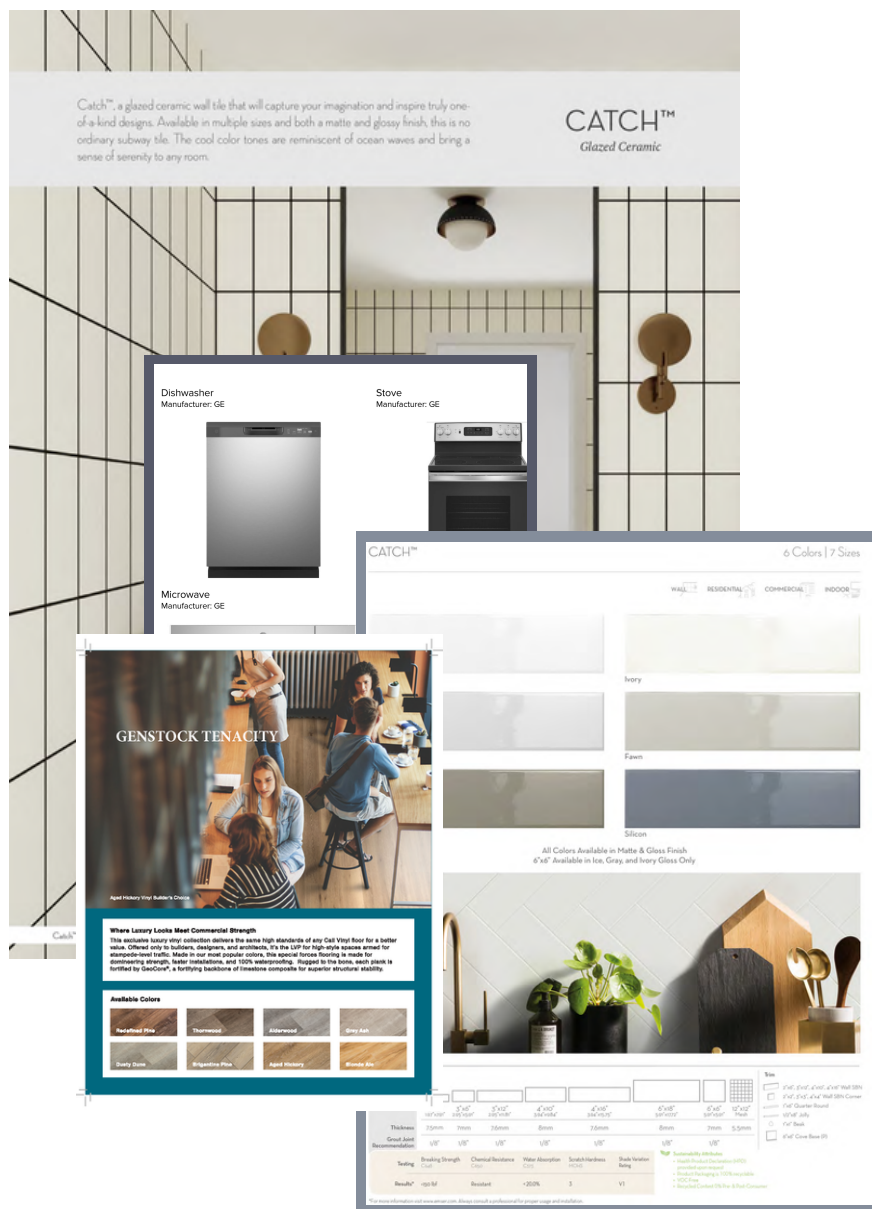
Catch™, a glazed ceramic wall tile that will capture your imagination and inspire truly one-of-a-kind designs. Available in multiple sizes and both a matte and glossy finish, this is no ordinary subway tile. The cool color tones are reminiscent of ocean waves and bring a sense of serenity to any room.

CATCH™
Glazed Ceramic

Dishwasher
Manufacturer: GE

Stove
Manufacturer: GE

Microwave
Manufacturer: GE

CATCH™

6 Colors | 7 Sizes

WALL RESIDENTIAL COMMERCIAL INDOOR

Ivory

Fawn

Silicon

All Colors Available in Matte & Gloss Finish
6"x6" Available in Ice, Gray, and Ivory Gloss Only

Thickness
Grout Joint Recommendation
Testing
Results*

GENSTOCK TENACITY

Aged Hickory Vinyl Builder's Choice

Where Luxury Looks Meet Commercial Strength

This exclusive luxury vinyl collection delivers the same high standards of any Cali Vinyl floor for a better value. Offered only to builders, designers, and architects, it's the LVP for high-style spaces armed for stampede-level traffic. Made in our most popular colors, this special forces flooring is made for domineering strength, faster installations, and 100% waterproofing. Rugged to the bone, each plank is fortified by GeoCore®, a fortifying backbone of limestone composite for superior structural stability.

Available Colors

Redefined Pine
Thornwood
Alderwood
Gray Ash
Dusty Dune
Brigantine Pine
Aged Hickory
Blonde Ale

Catch™